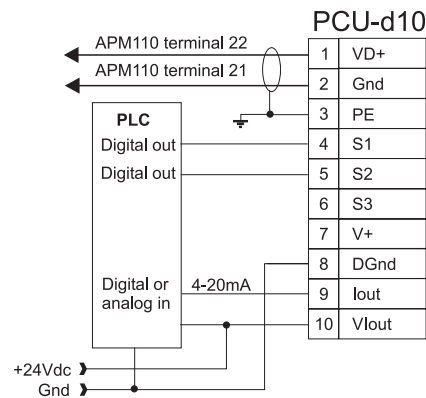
PCU-d10

APM110 terminal 22
APM110 terminal 21

| 1 | VD+ |
|---|---|
| 2 | Gnd |
| 3 | PE |
| 4 | S1 |
| 5 | S2 |
| 6 | S3 |
| 7 | V+ |
| 8 | DGnd |
| 9 | Iout |
| 10 | VIout |

PLC
Digital out
Digital out
Digital or analog in
4-20mA

+24Vdc
Gnd